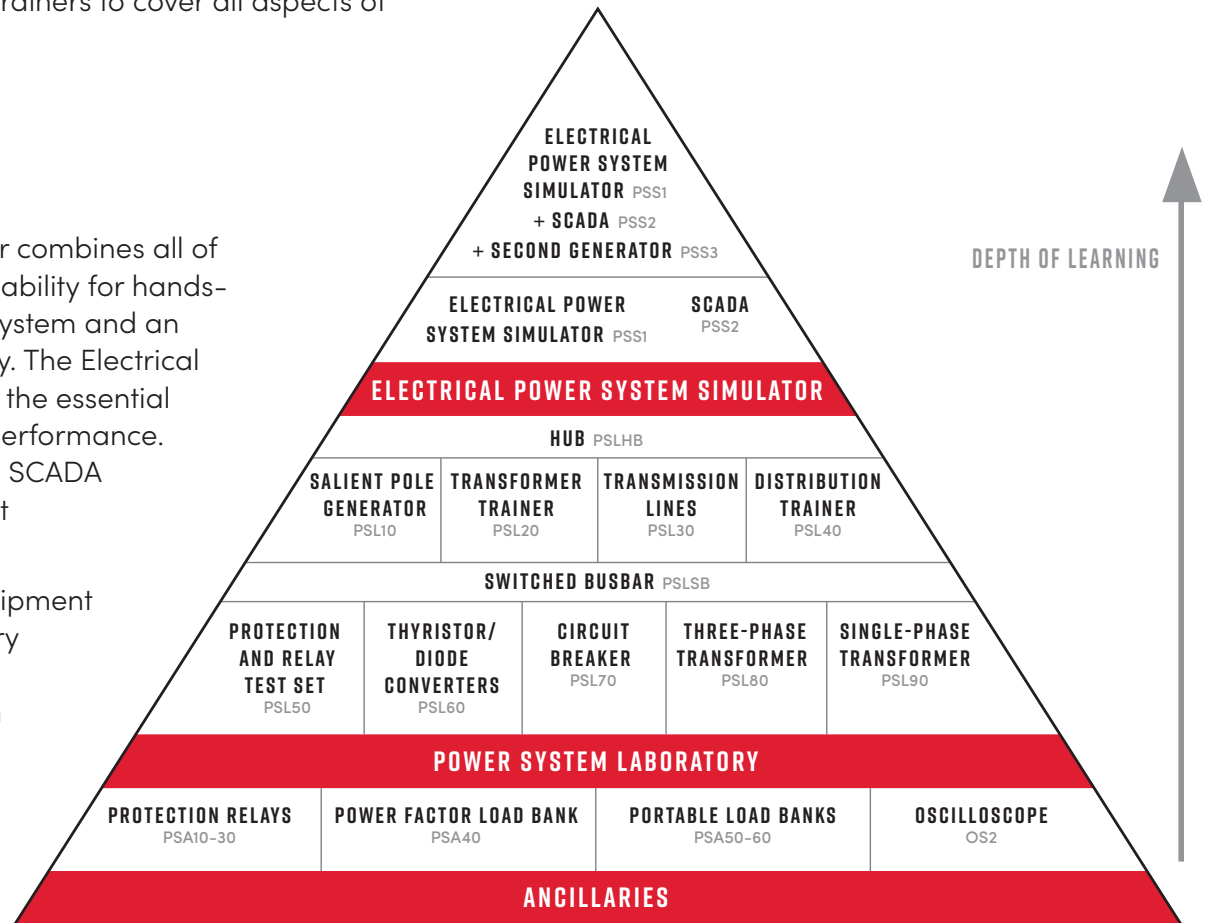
rainers to cover all aspects of

r combines all of
ability for hands-
ystem and an
y. The Electrical
the essential
erformance.
SCADA
t

ipment
ry

ELECTRICAL POWER SYSTEM SIMULATOR PSS1 + SCADA PSS2 + SECOND GENERATOR PSS3

ELECTRICAL POWER SYSTEM SIMULATOR PSS1

SCADA PSS2

ELECTRICAL POWER SYSTEM SIMULATOR

HUB PSLHB

| SALIENT POLE GENERATOR PSL10 | TRANSFORMER TRAINER PSL20 | TRANSMISSION LINES PSL30 | DISTRIBUTION TRAINER PSL40 |
|---|---|---|---|

SWITCHED BUSBAR PSLSB

| PROTECTION AND RELAY TEST SET PSL50 | THYRISTOR/ DIODE CONVERTERS PSL60 | CIRCUIT BREAKER PSL70 | THREE-PHASE TRANSFORMER PSL80 | SINGLE-PHASE TRANSFORMER PSL90 |
|---|---|---|---|---|

POWER SYSTEM LABORATORY

| PROTECTION RELAYS PSA10-30 | POWER FACTOR LOAD BANK PSA40 | PORTABLE LOAD BANKS PSA50-60 | OSCILLOSCOPE OS2 |
|---|---|---|---|

ANCILLARIES

DEPTH OF LEARNING